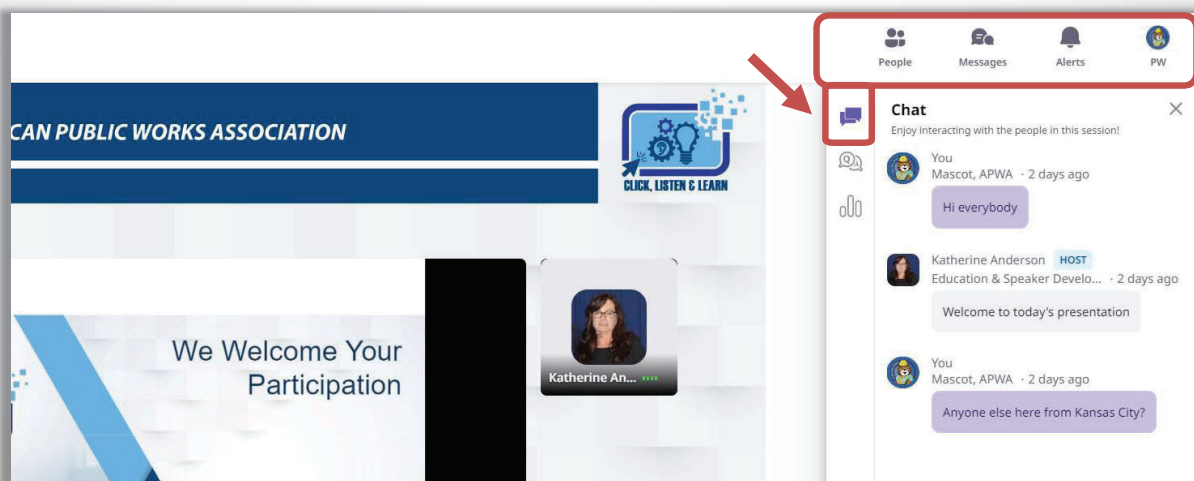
People
Messages
Alerts
PW

CAN PUBLIC WORKS ASSOCIATION

CLICK, LISTEN & LEARN

We Welcome Your Participation

Katherine An...

Chat
Enjoy interacting with the people in this session!

You
Mascot, APWA · 2 days ago
Hi everybody

Katherine Anderson HOST
Education & Speaker Develo... · 2 days ago
Welcome to today's presentation

You
Mascot, APWA · 2 days ago
Anyone else here from Kansas City?